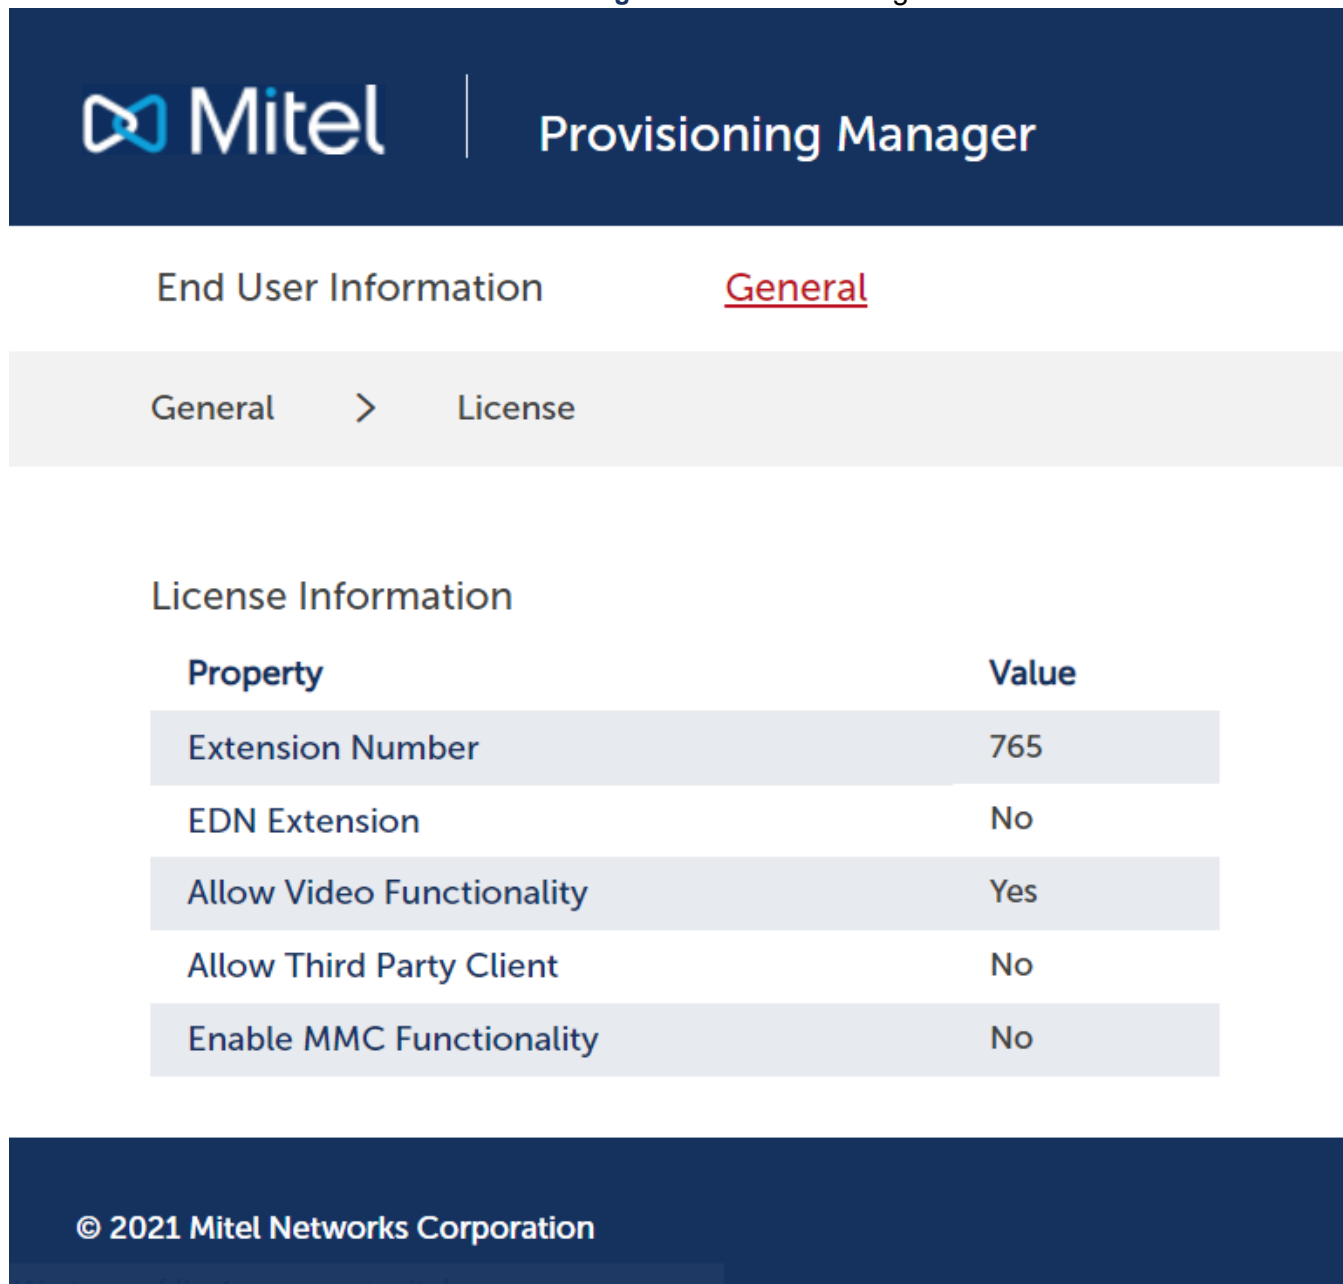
Mitel | Provisioning Manager

End User Information General

General > License

License Information

| Property | Value |
|---|---|
| Extension Number | 765 |
| EDN Extension | No |
| Allow Video Functionality | Yes |
| Allow Third Party Client | No |
| Enable MMC Functionality | No |

© 2021 Mitel Networks Corporation